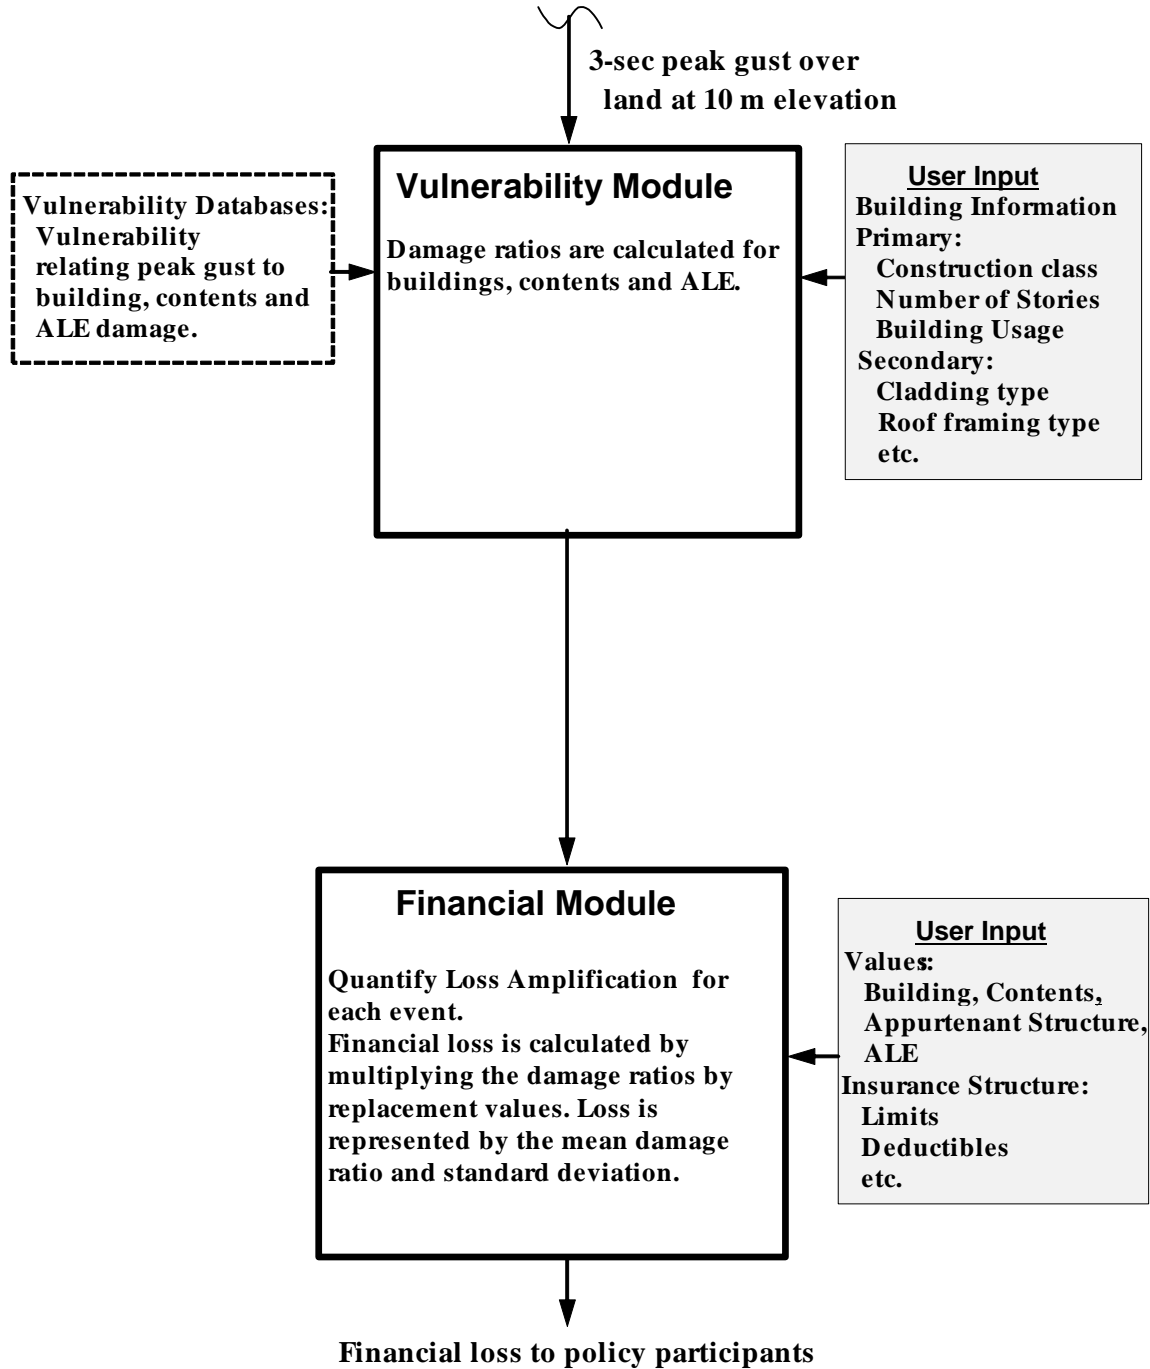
3-sec peak gust over land at 10 m elevation

Vulnerability Databases:
Vulnerability relating peak gust to building, contents and ALE damage.

Vulnerability Module

Damage ratios are calculated for buildings, contents and ALE.

User Input
Building Information
Primary:
Construction class
Number of Stories
Building Usage
Secondary:
Cladding type
Roof framing type
etc.

Financial Module

Quantify Loss Amplification for each event.
Financial loss is calculated by multiplying the damage ratios by replacement values. Loss is represented by the mean damage ratio and standard deviation.

User Input
Values:
Building, Contents,
Appurtenant Structure,
ALE
Insurance Structure:
Limits
Deductibles
etc.

Financial loss to policy participants